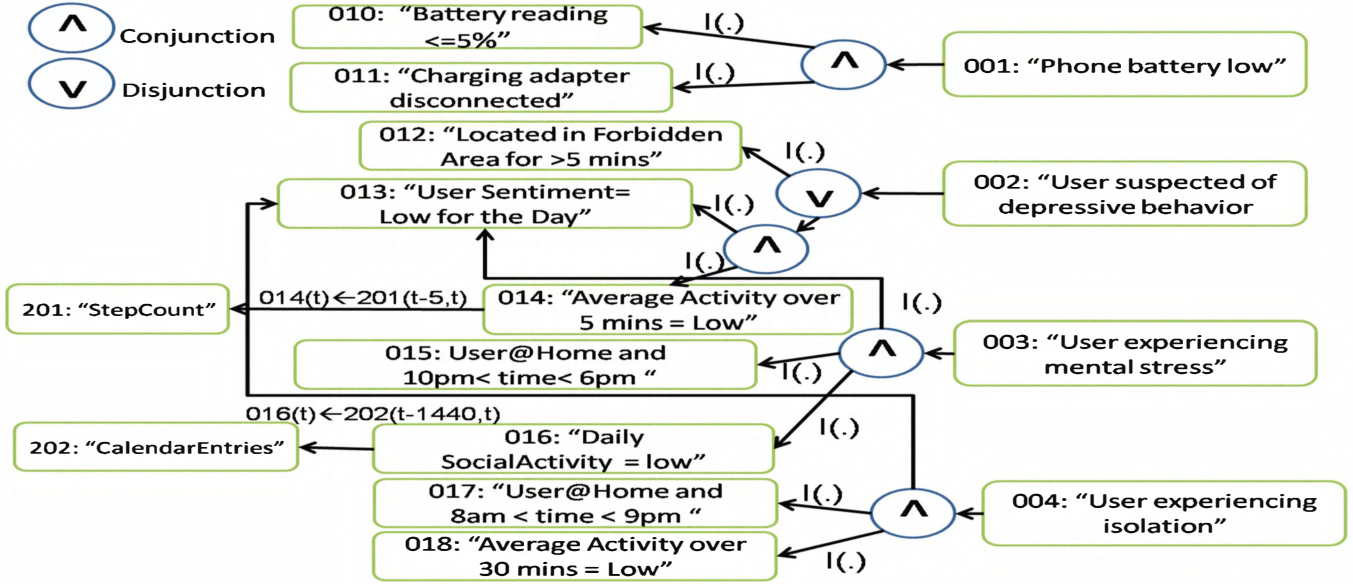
^ Conjunction

V Disjunction

010: “Battery reading <=5%”

I(.)

011: “Charging adapter disconnected”

I(.)

^

001: “Phone battery low”

012: “Located in Forbidden Area for >5 mins”

I(.)

V

002: “User suspected of depressive behavior

013: “User Sentiment= Low for the Day”

I(.)

^

I(.)

201: “StepCount”

014(t)←201(t-5,t)

014: “Average Activity over 5 mins = Low”

I(.)

015: User@Home and 10pm< time< 6pm “

^

I(.)

003: “User experiencing mental stress”

016(t)←202(t-1440,t)

202: “CalendarEntries”

016: “Daily SocialActivity = low”

I(.)

017: “User@Home and 8am < time < 9pm “

I(.)

^

004: “User experiencing isolation”

018: “Average Activity over 30 mins = Low”

I(.)